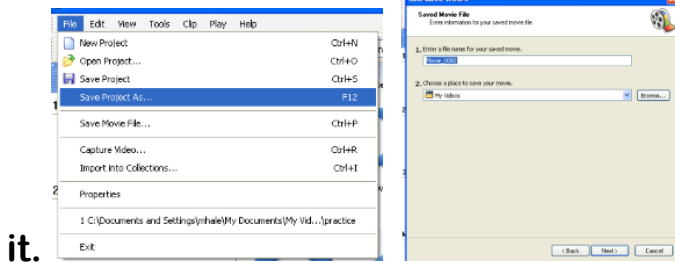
File Edit View Tools Clip Play Help

New Project Ctrl+N
Open Project... Ctrl+O
Save Project Ctrl+S
Save Project As... F12
Save Movie File... Ctrl+P
Capture Video... Ctrl+R
Import into Collections... Ctrl+I
Properties
1 C:\Documents and Settings\mhale\My Documents\My Vid...\practice
Exit

it.

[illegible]

Saved Movie File
Enter information for your saved movie file.

1. Enter a file name for your saved movie.
Movie 0002

2. Choose a place to save your movie.
My Videos
Browse...

< Back Next > Cancel